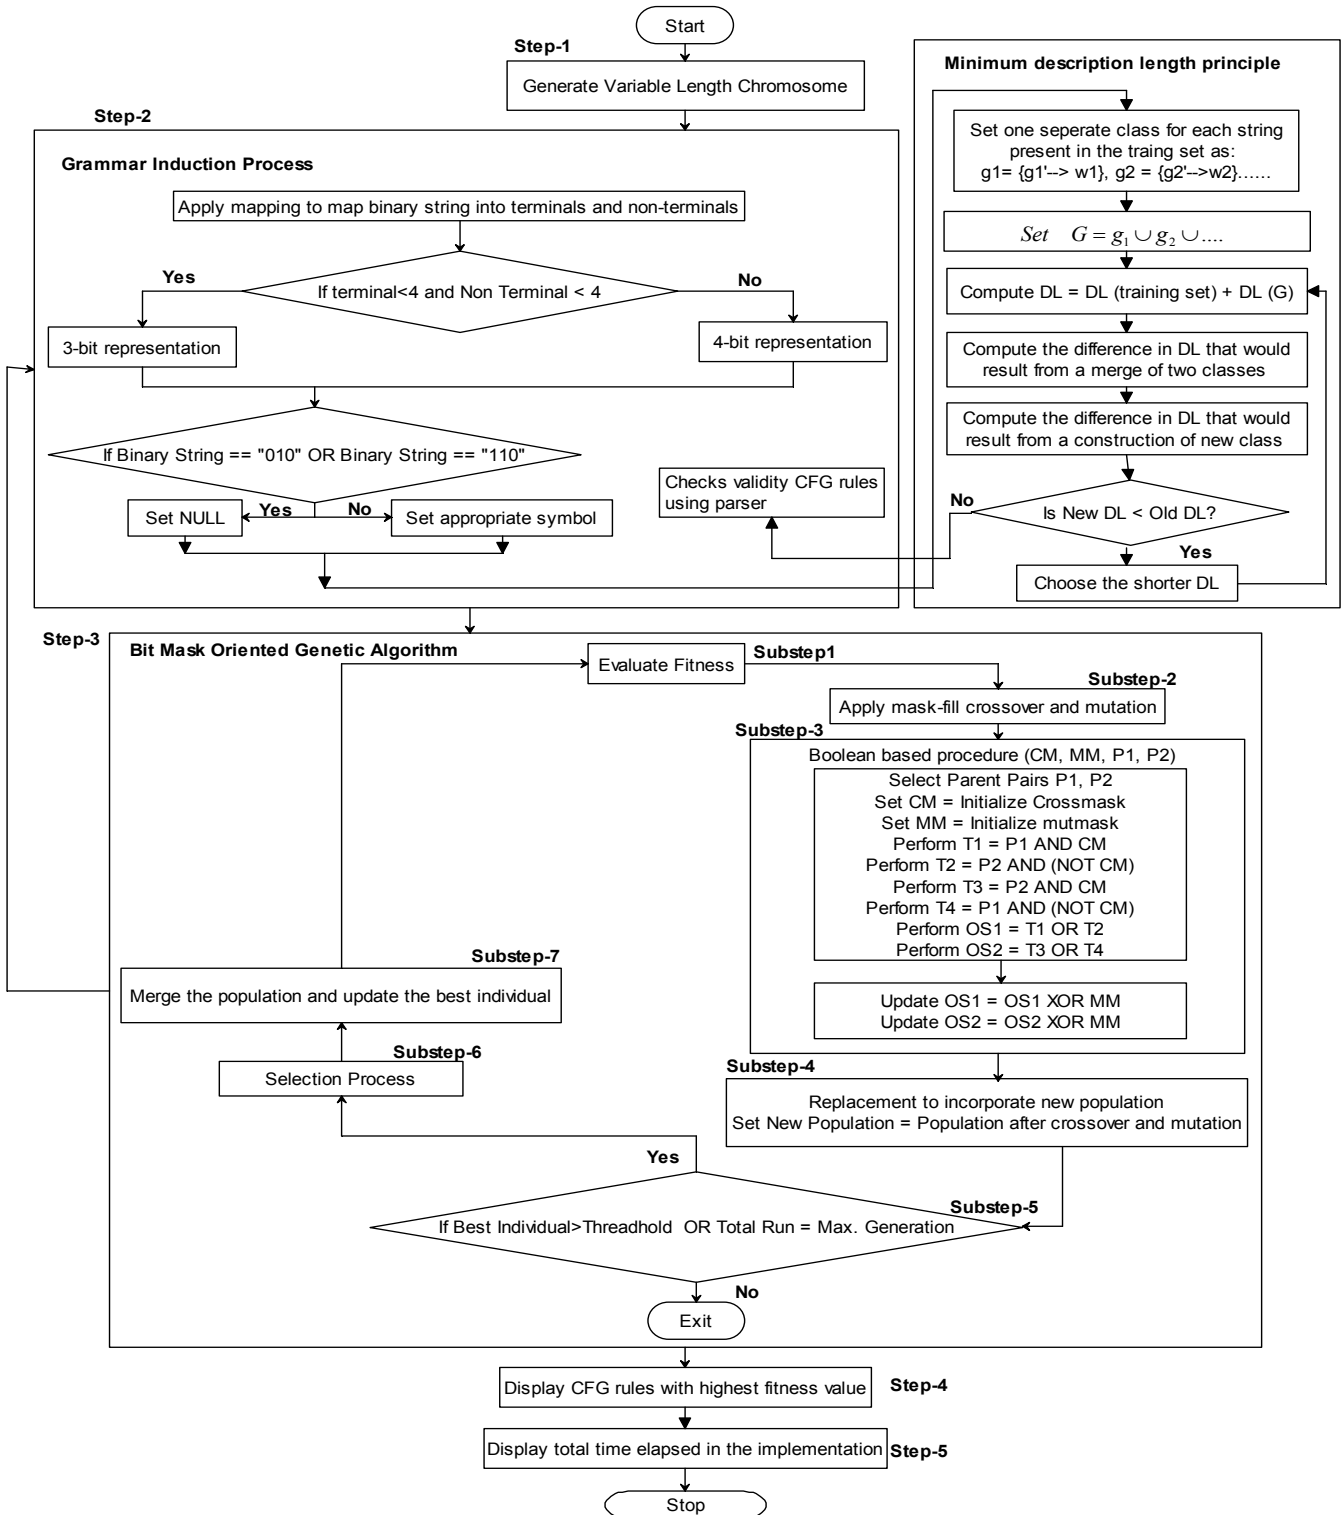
Start

Step-1

Generate Variable Length Chromosome

Step-2

Grammar Induction Process

Apply mapping to map binary string into terminals and non-terminals

Yes

If terminal<4 and Non Terminal < 4

No

3-bit representation

4-bit representation

If Binary String == "010" OR Binary String == "110"

Set NULL

Yes

No

Set appropriate symbol

Checks validity CFG rules using parser

Minimum description length principle

Set one seperate class for each string present in the traing set as: g1= {g1'--> w1}, g2 = {g2'-->w2}......

$Set \quad G = g_1 \cup g_2 \cup ....$

Compute DL = DL (training set) + DL (G)

Compute the difference in DL that would result from a merge of two classes

Compute the difference in DL that would result from a construction of new class

No

Is New DL < Old DL?

Yes

Choose the shorter DL

Step-3

Bit Mask Oriented Genetic Algorithm

Evaluate Fitness

Substep1

Substep-2

Apply mask-fill crossover and mutation

Substep-3

Boolean based procedure (CM, MM, P1, P2)

Select Parent Pairs P1, P2
Set CM = Initialize Crossmask
Set MM = Initialize mutmask
Perform T1 = P1 AND CM
Perform T2 = P2 AND (NOT CM)
Perform T3 = P2 AND CM
Perform T4 = P1 AND (NOT CM)
Perform OS1 = T1 OR T2
Perform OS2 = T3 OR T4

Update OS1 = OS1 XOR MM
Update OS2 = OS2 XOR MM

Substep-7

Merge the population and update the best individual

Substep-6

Selection Process

Substep-4

Replacement to incorporate new population
Set New Population = Population after crossover and mutation

Yes

Substep-5

If Best Individual>Threadhold OR Total Run = Max. Generation

No

Exit

Display CFG rules with highest fitness value

Step-4

Display total time elapsed in the implementation

Step-5

Stop